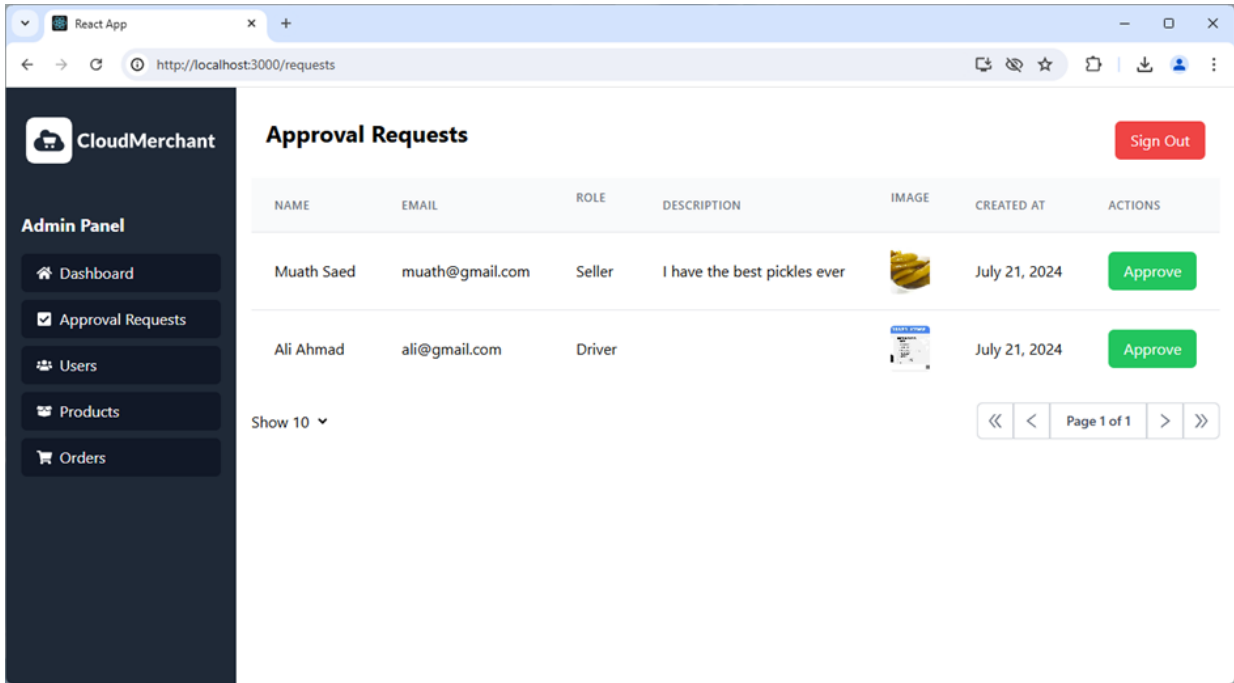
React App

http://localhost:3000/requests

CloudMerchant

Admin Panel

Dashboard

Approval Requests

Users

Products

Orders

Approval Requests

Sign Out

| NAME | EMAIL | ROLE | DESCRIPTION | IMAGE | CREATED AT | ACTIONS |
|---|---|---|---|---|---|---|
| Muath Saed | muath@gmail.com | Seller | I have the best pickles ever | | July 21, 2024 | Approve |
| Ali Ahmad | ali@gmail.com | Driver | | | July 21, 2024 | Approve |

Show 10

Page 1 of 1